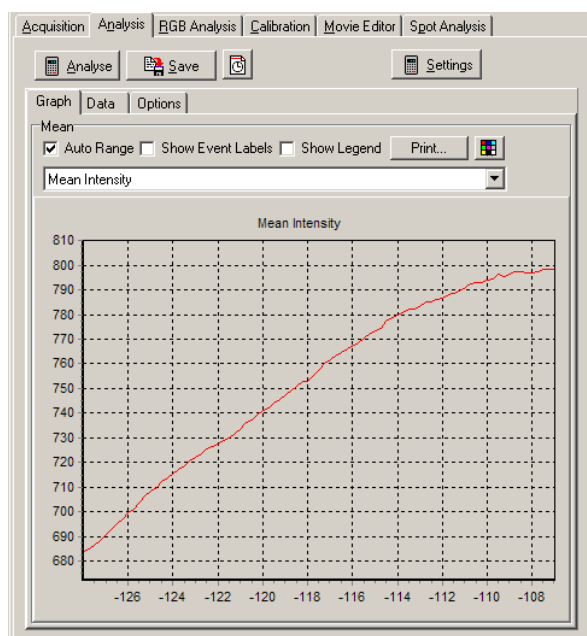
Acquisition | Analysis | RGB Analysis | Calibration | Movie Editor | Spot Analysis

Analyse | Save | Settings

Graph | Data | Options

Mean

Auto Range  Show Event Labels  Show Legend  Print...

Mean Intensity

Mean Intensity

810
800
790
780
770
760
750
740
730
720
710
700
690
680

-126 -124 -122 -120 -118 -116 -114 -112 -110 -108